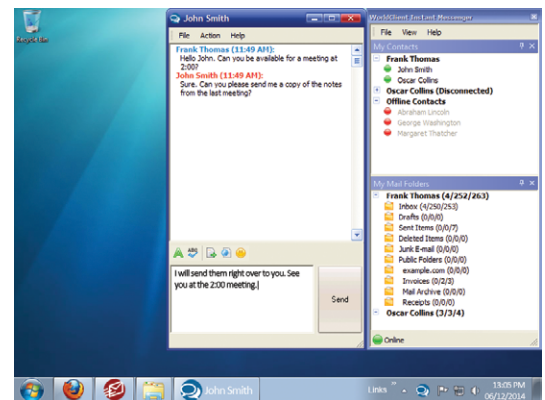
Recycle Bin

John Smith

File Action Help

Frank Thomas (11:49 AM):
Hello John. Can you be available for a meeting at 2:00?
John Smith (11:49 AM):
Sure. Can you please send me a copy of the notes from the last meeting?

I will send them right over to you. See you at the 2:00 meeting.

Send

WorldClient Instant Messenger

File View Help

My Contacts

Frank Thomas
John Smith
Oscar Collins
Oscar Collins (Disconnected)
Offline Contacts
Abraham Lincoln
George Washington
Margaret Thatcher

My Mail Folders

Frank Thomas (4/252/263)
Inbox (4/250/253)
Drafts (0/0/0)
Sent Items (0/0/7)
Deleted Items (0/0/0)
Junk E-mail (0/0/0)
Public Folders (0/0/0)
example.com (0/0/0)
Invoices (0/2/3)
Mail Archive (0/0/0)
Receipts (0/0/0)
Oscar Collins (3/3/4)

Online

John Smith

Links

13:05 PM
06/12/2014